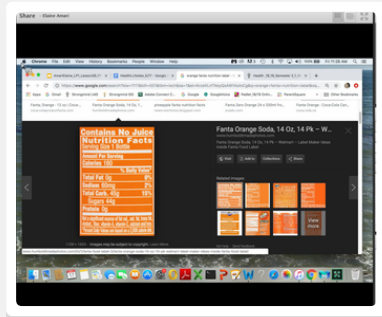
Share · Elaine Amari

Chrome File Edit View History Bookmarks People Window Help

Fanta Orange Soda, 14 Oz, 14 Pk – W...

Contains No Juice
Nutrition Facts
Serving Size 1 Bottle
Amount Per Serving
Calories 160
% Daily Value*
Total Fat 0g 0%
Sodium 65mg 3%
Total Carb. 45g 15%
Sugars 44g
Protein 0g

Fanta Orange Soda, 14 Oz, 14 Pk – W...

Visit Share Save View saved

Related images

View more

Images may be subject to copyright. Learn More